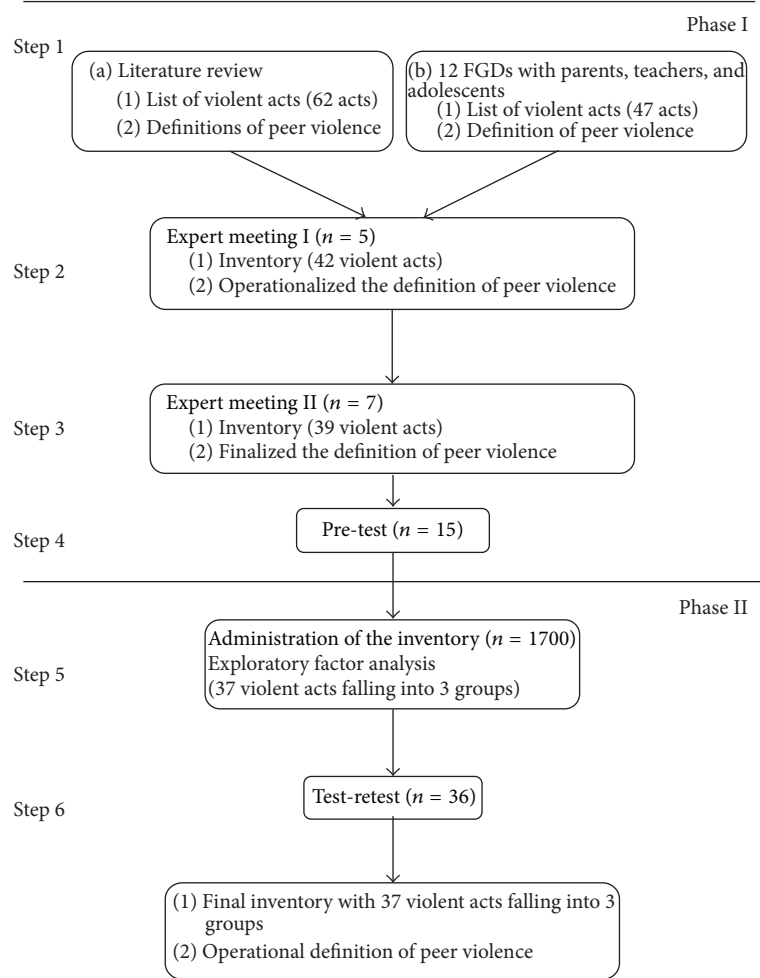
Phase I

Step 1

(a) Literature review
(1) List of violent acts (62 acts)
(2) Definitions of peer violence

(b) 12 FGDs with parents, teachers, and adolescents
(1) List of violent acts (47 acts)
(2) Definition of peer violence

Step 2

Expert meeting I ($n$ = 5)
(1) Inventory (42 violent acts)
(2) Operationalized the definition of peer violence

Step 3

Expert meeting II ($n$ = 7)
(1) Inventory (39 violent acts)
(2) Finalized the definition of peer violence

Step 4

Pre-test ($n$ = 15)

Phase II

Step 5

Administration of the inventory ($n$ = 1700)
Exploratory factor analysis
(37 violent acts falling into 3 groups)

Step 6

Test-retest ($n$ = 36)

(1) Final inventory with 37 violent acts falling into 3 groups
(2) Operational definition of peer violence